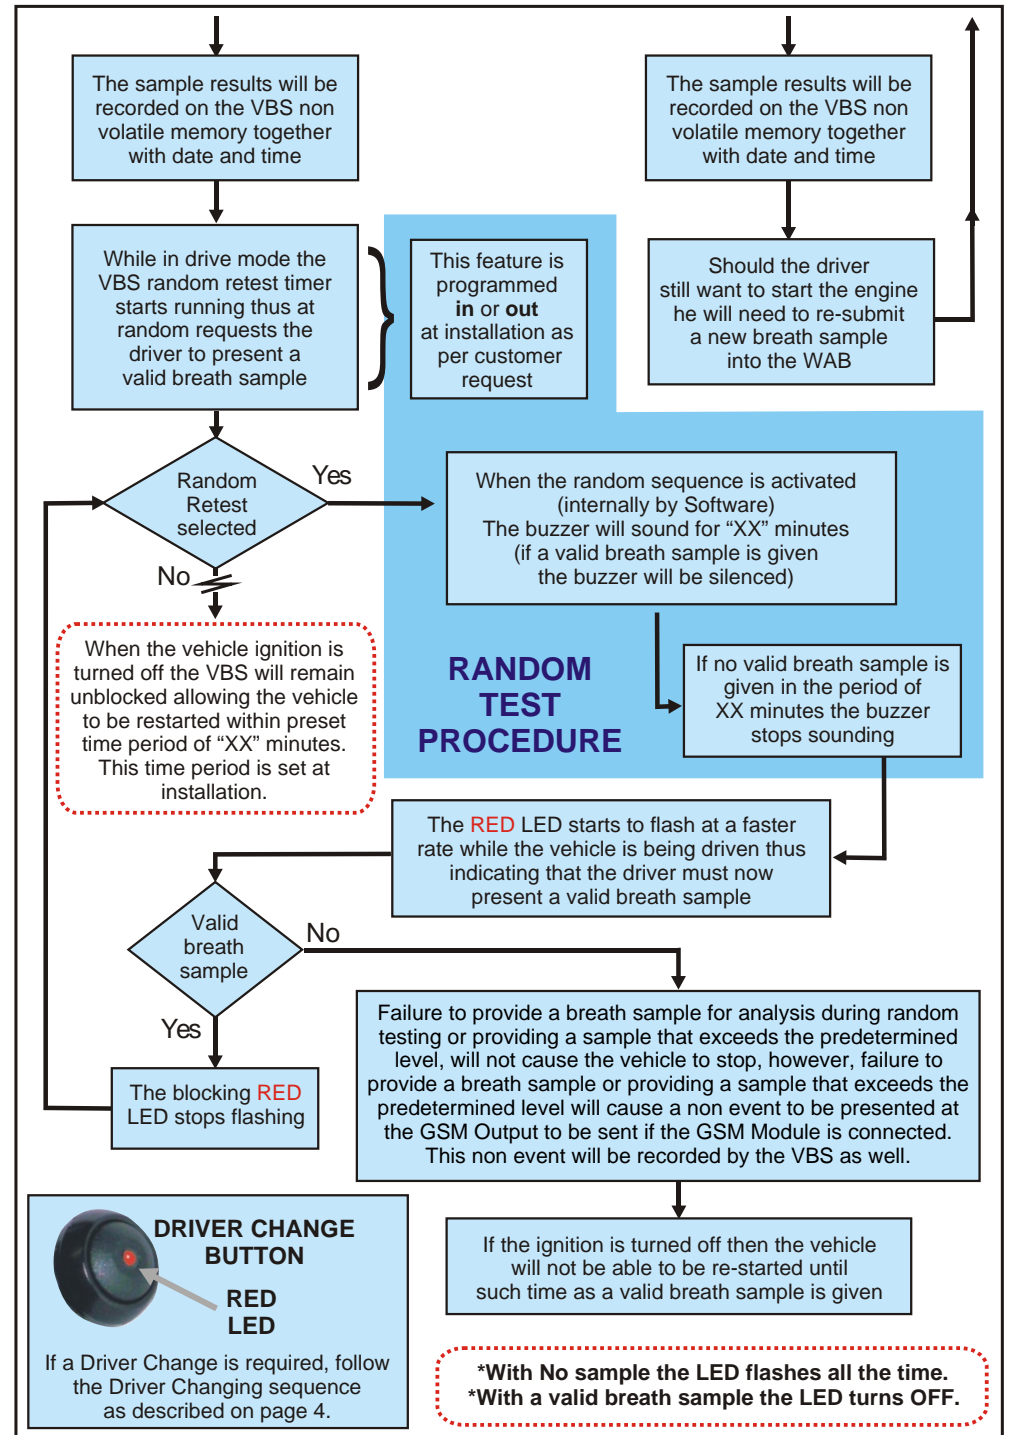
The sample results will be recorded on the VBS non volatile memory together with date and time

The sample results will be recorded on the VBS non volatile memory together with date and time

While in drive mode the VBS random retest timer starts running thus at random requests the driver to present a valid breath sample

This feature is programmed **in** or **out** at installation as per customer request

Should the driver still want to start the engine he will need to re-submit a new breath sample into the WAB

Random Retest selected

Yes

No

When the random sequence is activated (internally by Software) The buzzer will sound for “XX” minutes (if a valid breath sample is given the buzzer will be silenced)

When the vehicle ignition is turned off the VBS will remain unblocked allowing the vehicle to be restarted within preset time period of “XX” minutes. This time period is set at installation.

RANDOM TEST PROCEDURE

If no valid breath sample is given in the period of XX minutes the buzzer stops sounding

The RED LED starts to flash at a faster rate while the vehicle is being driven thus indicating that the driver must now present a valid breath sample

Valid breath sample

No

Yes

Failure to provide a breath sample for analysis during random testing or providing a sample that exceeds the predetermined level, will not cause the vehicle to stop, however, failure to provide a breath sample or providing a sample that exceeds the predetermined level will cause a non event to be presented at the GSM Output to be sent if the GSM Module is connected. This non event will be recorded by the VBS as well.

The blocking RED LED stops flashing

DRIVER CHANGE BUTTON

RED LED

If a Driver Change is required, follow the Driver Changing sequence as described on page 4.

If the ignition is turned off then the vehicle will not be able to be re-started until such time as a valid breath sample is given

*With No sample the LED flashes all the time.
*With a valid breath sample the LED turns OFF.